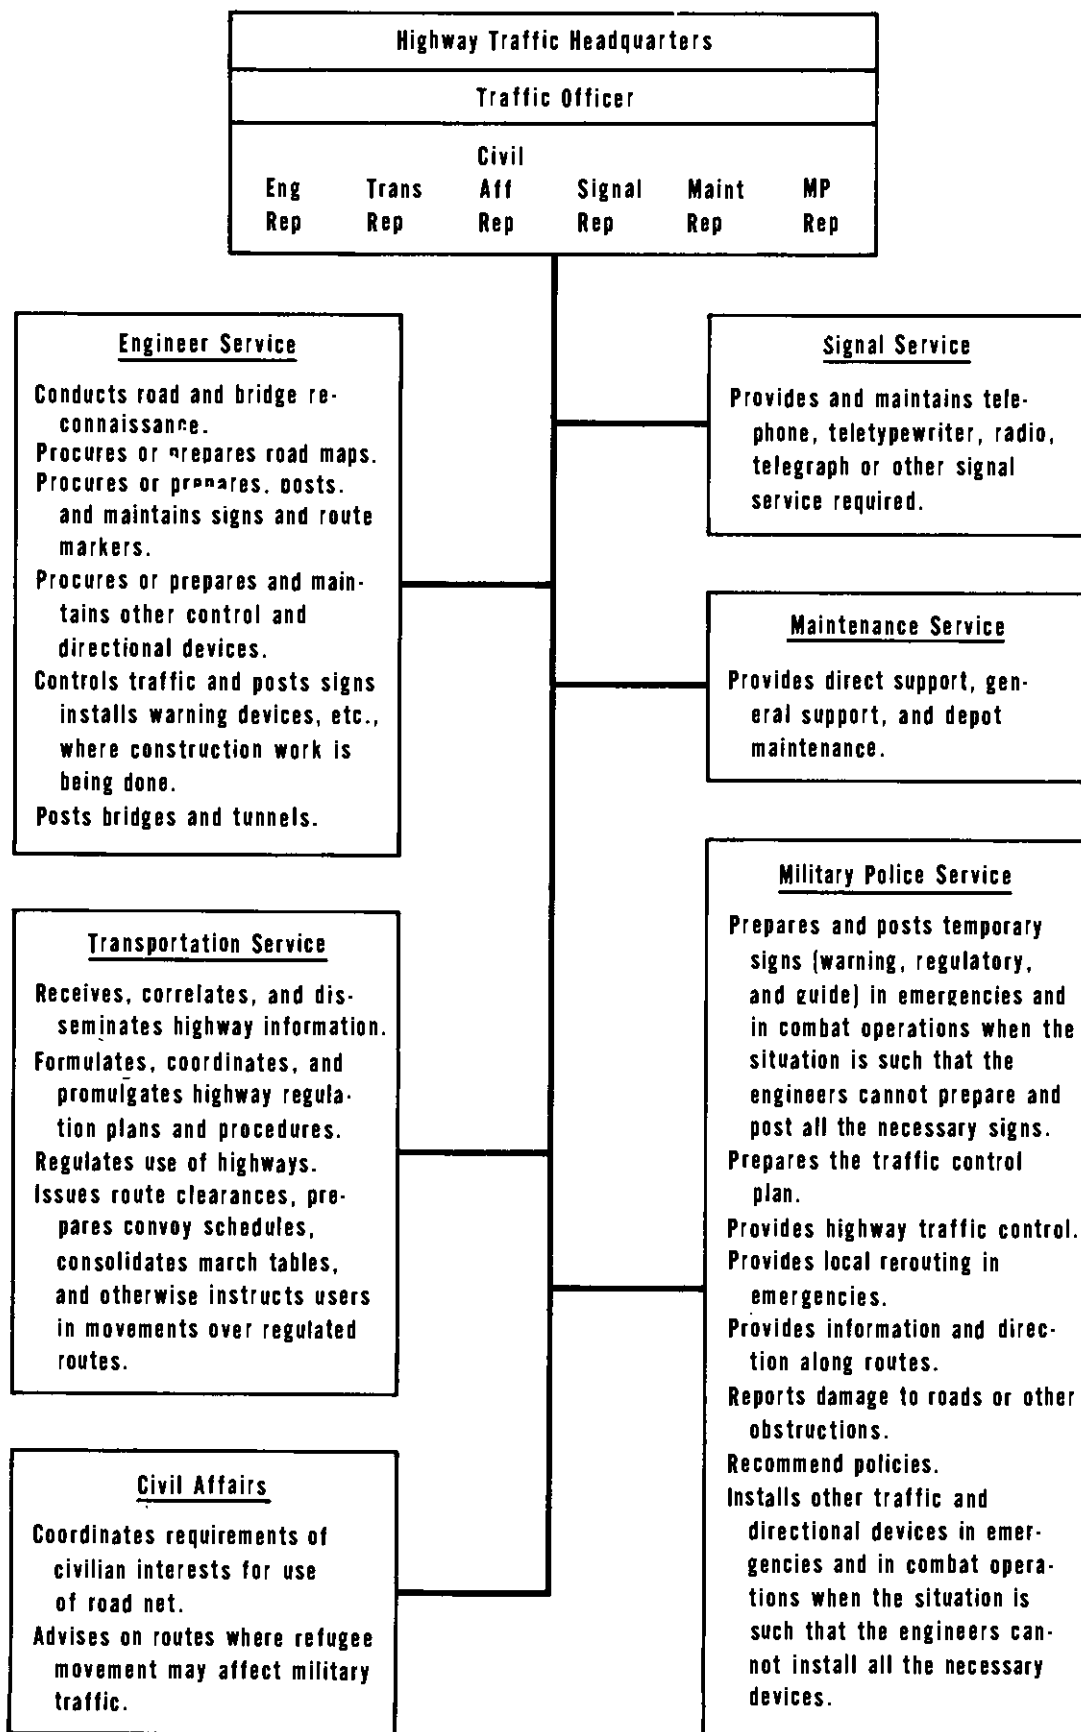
Highway Traffic Headquarters

Traffic Officer

Eng Rep | Trans Rep | Civil Aff Rep | Signal Rep | Maint Rep | MP Rep

Engineer Service

Conducts road and bridge reconnaissance.
Procures or prepares road maps.
Procures or prepares, posts, and maintains signs and route markers.
Procures or prepares and maintains other control and directional devices.
Controls traffic and posts signs installs warning devices, etc., where construction work is being done.
Posts bridges and tunnels.

Signal Service

Provides and maintains telephone, teletypewriter, radio, telegraph or other signal service required.

Maintenance Service

Provides direct support, general support, and depot maintenance.

Transportation Service

Receives, correlates, and disseminates highway information.
Formulates, coordinates, and promulgates highway regulation plans and procedures.
Regulates use of highways.
Issues route clearances, prepares convoy schedules, consolidates march tables, and otherwise instructs users in movements over regulated routes.

Military Police Service

Prepares and posts temporary signs (warning, regulatory, and guide) in emergencies and in combat operations when the situation is such that the engineers cannot prepare and post all the necessary signs.
Prepares the traffic control plan.
Provides highway traffic control.
Provides local rerouting in emergencies.
Provides information and direction along routes.
Reports damage to roads or other obstructions.
Recommend policies.
Installs other traffic and directional devices in emergencies and in combat operations when the situation is such that the engineers cannot install all the necessary devices.

Civil Affairs

Coordinates requirements of civilian interests for use of road net.
Advises on routes where refugee movement may affect military traffic.